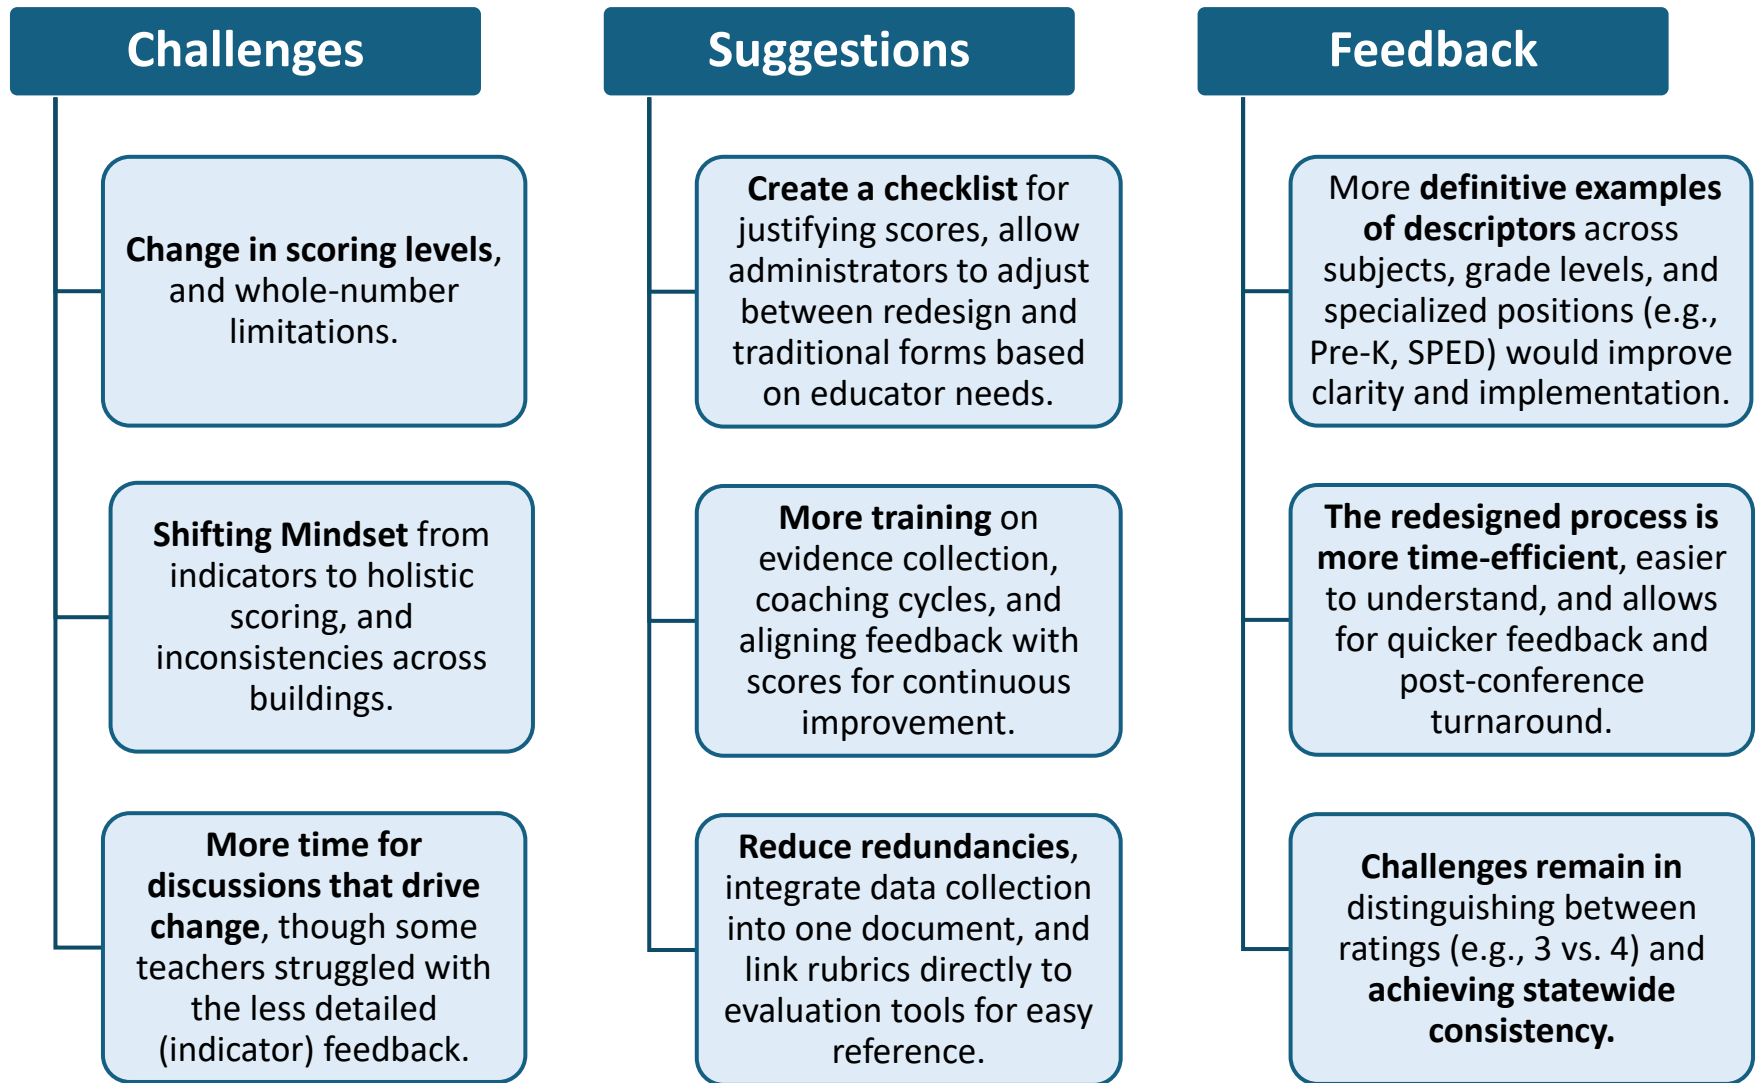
Challenges

Change in scoring levels, and whole-number limitations.

Shifting Mindset from indicators to holistic scoring, and inconsistencies across buildings.

More time for discussions that drive change, though some teachers struggled with the less detailed (indicator) feedback.

Suggestions

Create a checklist for justifying scores, allow administrators to adjust between redesign and traditional forms based on educator needs.

More training on evidence collection, coaching cycles, and aligning feedback with scores for continuous improvement.

Reduce redundancies, integrate data collection into one document, and link rubrics directly to evaluation tools for easy reference.

Feedback

More definitive examples of descriptors across subjects, grade levels, and specialized positions (e.g., Pre-K, SPED) would improve clarity and implementation.

The redesigned process is more time-efficient, easier to understand, and allows for quicker feedback and post-conference turnaround.

Challenges remain in distinguishing between ratings (e.g., 3 vs. 4) and achieving statewide consistency.